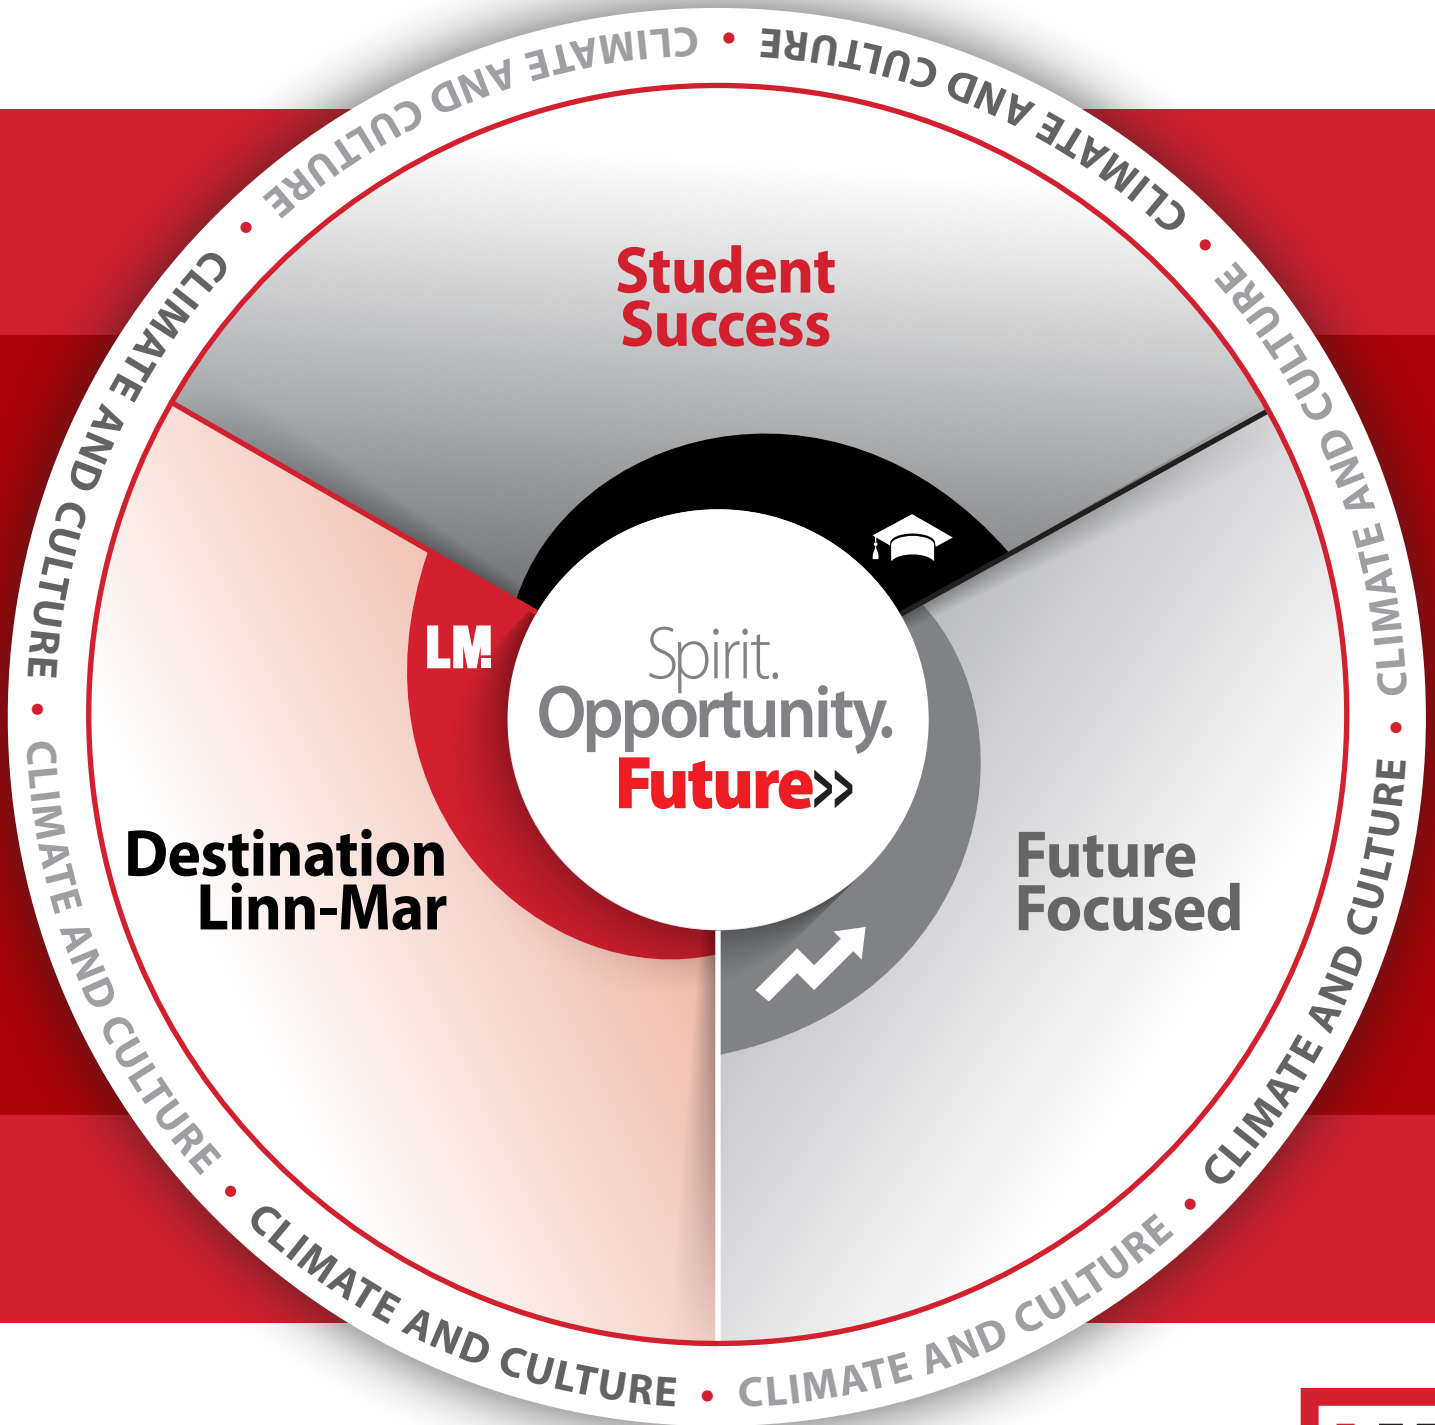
CLIMATE AND CULTURE • CLIMATE AND CULTURE • CLIMATE AND CULTURE • CLIMATE AND CULTURE • CLIMATE AND CULTURE • CLIMATE AND CULTURE • CLIMATE AND CULTURE • CLIMATE AND CULTURE •

Student Success

LM

Spirit.
Opportunity.
Future>>

Destination Linn-Mar

Future Focused